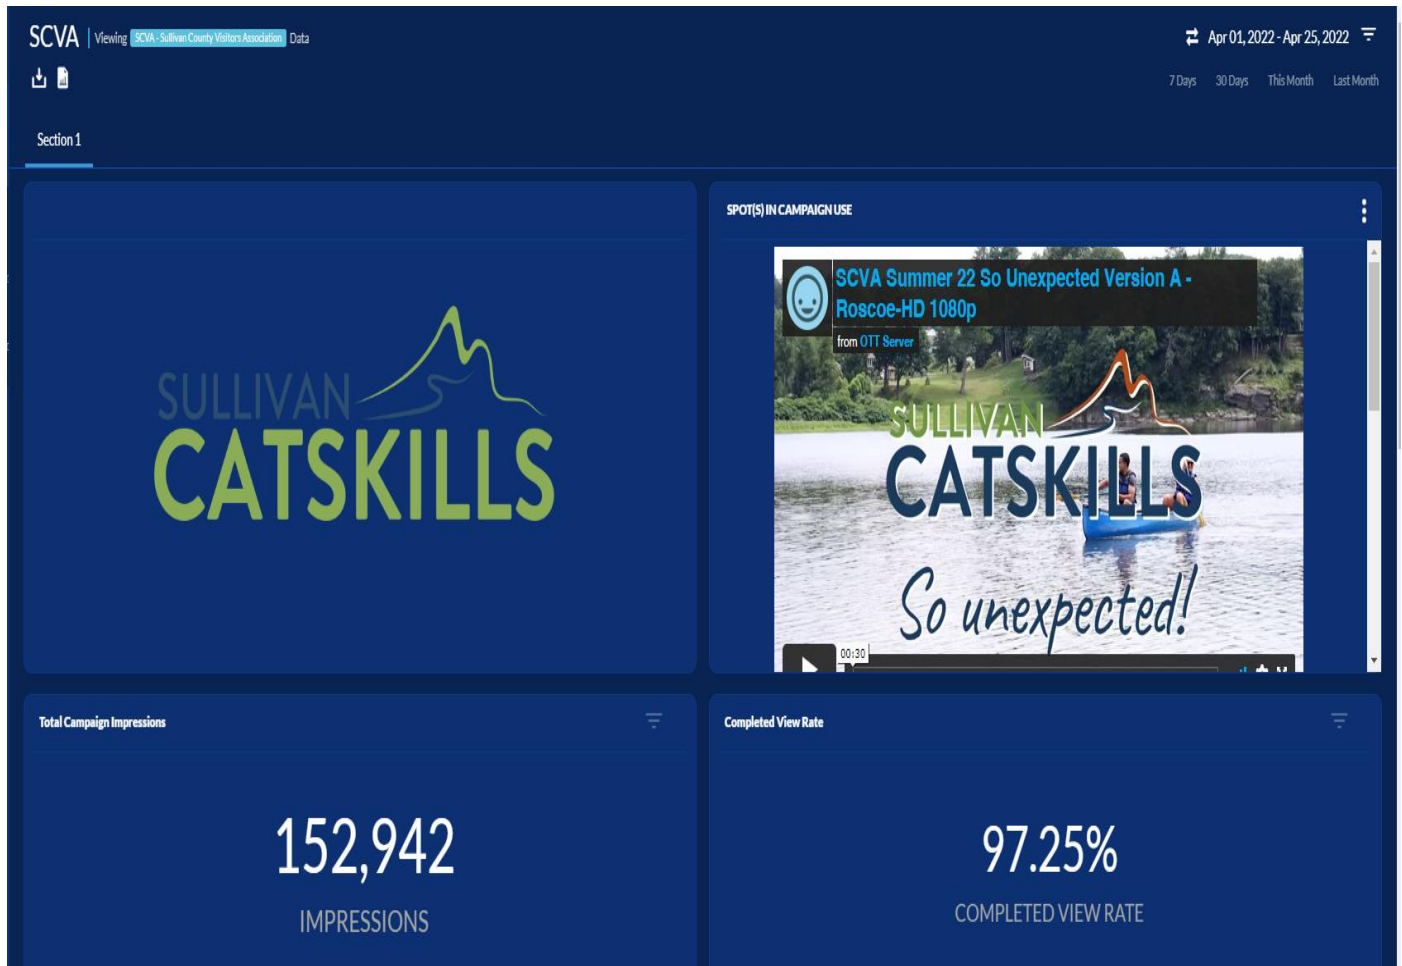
SCVA | Viewing SCVA - Sullivan County Visitors Association Data

Apr 01, 2022 - Apr 25, 2022

7 Days 30 Days This Month Last Month

Section 1

SULLIVAN CATSKILLS

SPOT(S) IN CAMPAIGN USE

SCVA Summer 22 So Unexpected Version A - Roscoe-HD 1080p

from OTT Server

SULLIVAN CATSKILLS

So unexpected!

00:30

Total Campaign Impressions

152,942

IMPRESSIONS

Completed View Rate

97.25%

COMPLETED VIEW RATE